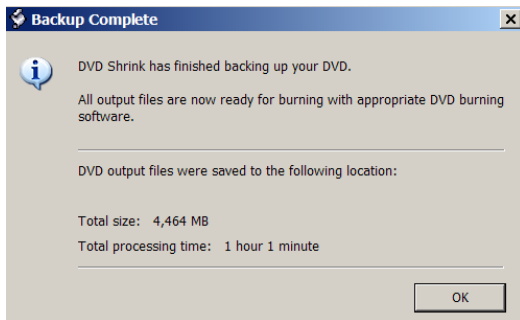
Backup Complete

DVD Shrink has finished backing up your DVD.

All output files are now ready for burning with appropriate DVD burning software.

DVD output files were saved to the following location:

Total size: 4,464 MB

Total processing time: 1 hour 1 minute

OK